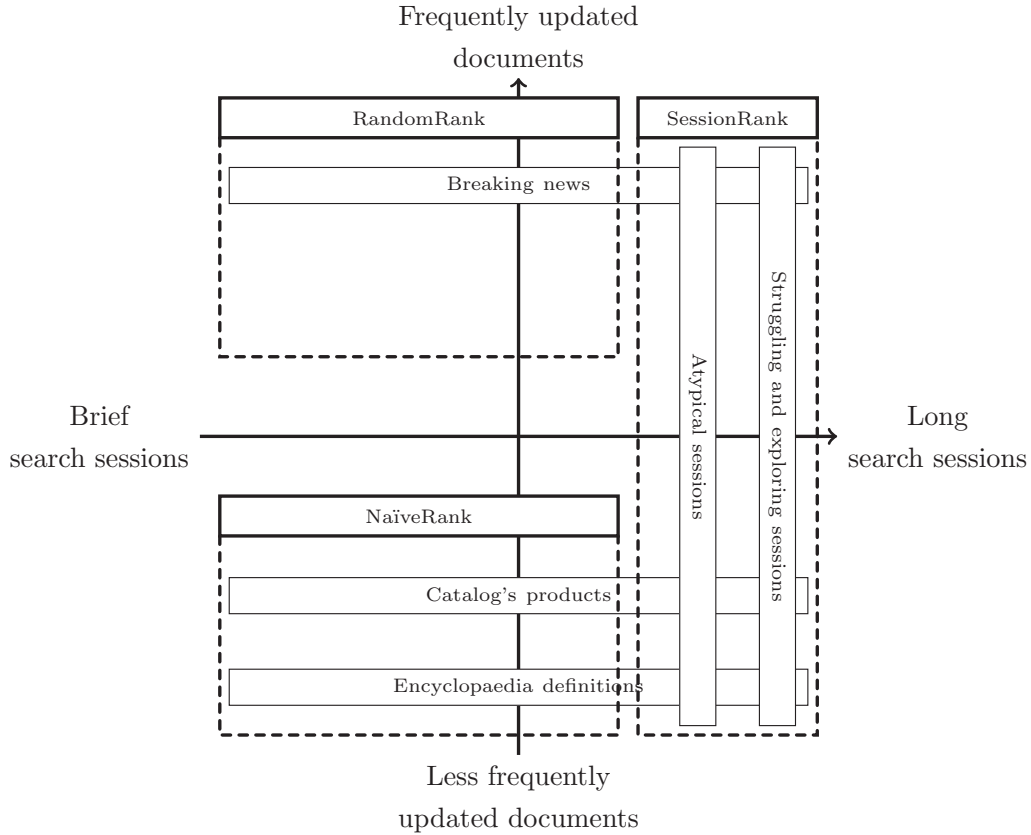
Frequently updated documents

RandomRank

SessionRank

Breaking news

Atypical sessions

Struggling and exploring sessions

Brief search sessions

Long search sessions

NaïveRank

Catalog's products

Encyclopaedia definitions

Less frequently updated documents